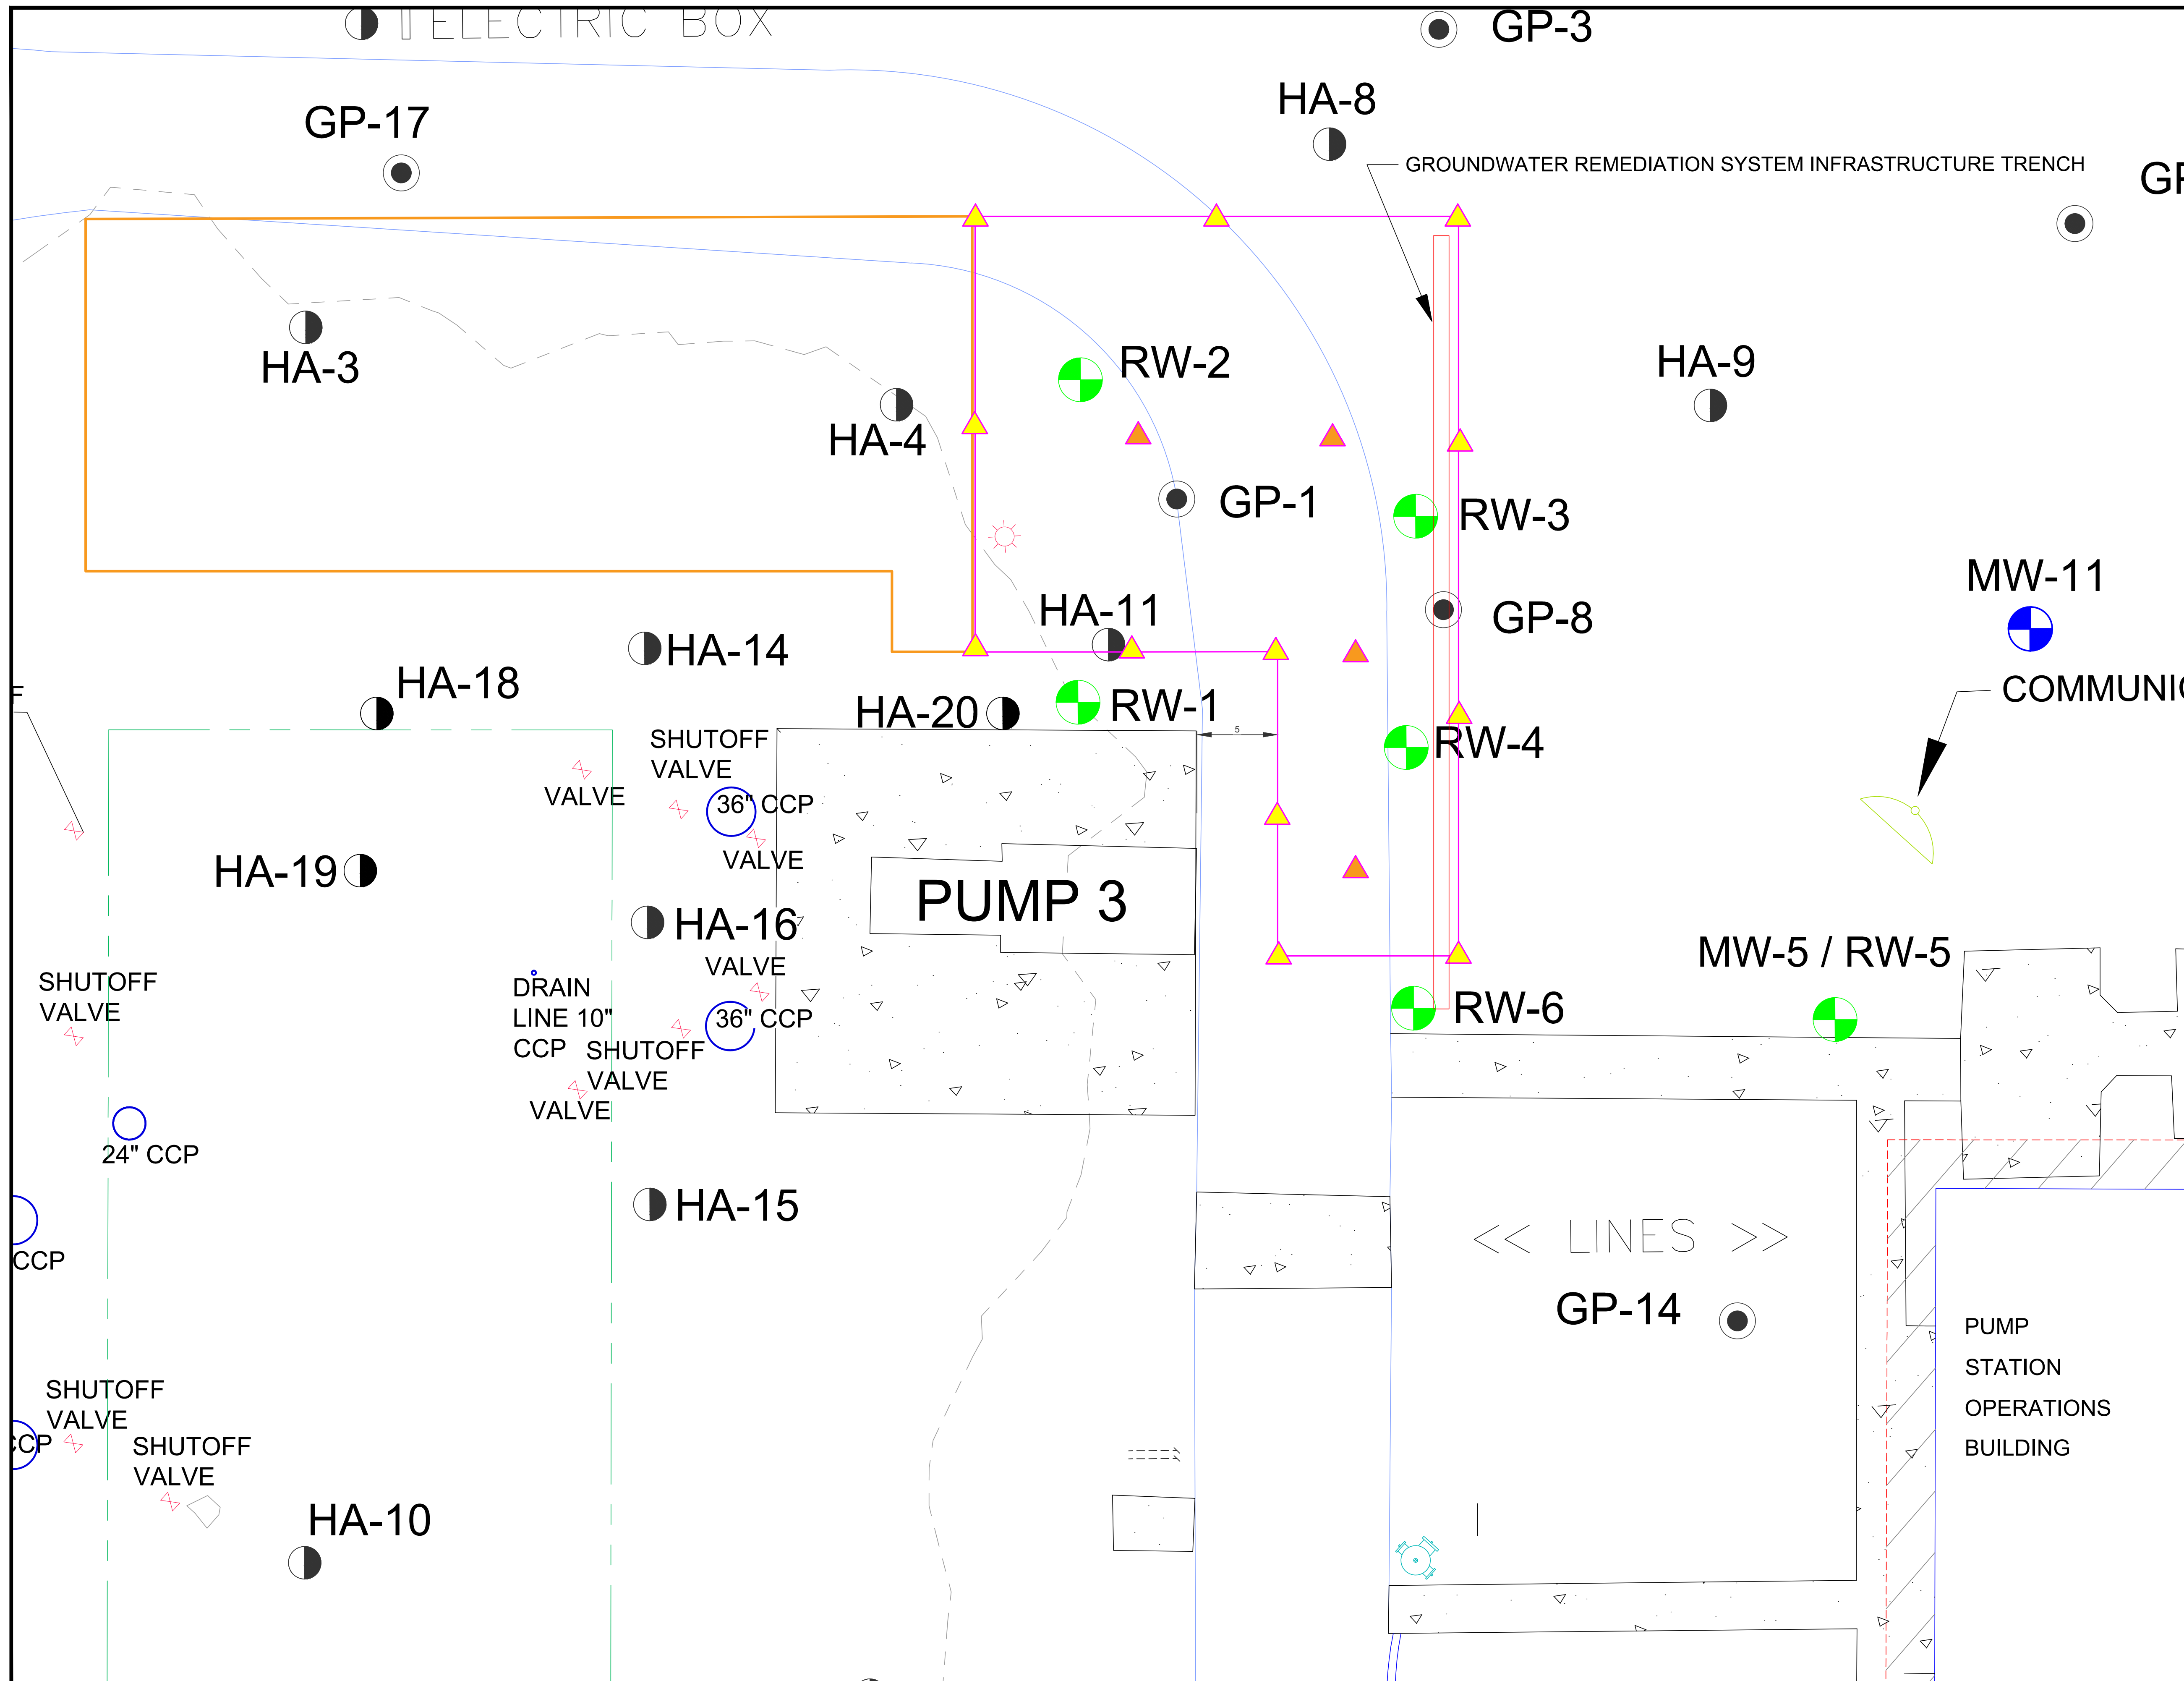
ELECTRIC BOX

GP-3

GP-17

HA-8

GROUNDWATER REMEDIATION SYSTEM INFRASTRUCTURE TRENCH

GP

HA-3

RW-2

HA-9

HA-4

GP-1

RW-3

MW-11

HA-11

GP-8

HA-14

COMMUNI

HA-18

HA-20

RW-1

RW-4

SHUTOFF VALVE

VALVE

36" CCP

VALVE

HA-19

PUMP 3

HA-16

MW-5 / RW-5

VALVE

SHUTOFF VALVE

DRAIN LINE 10" CCP

36" CCP

RW-6

SHUTOFF VALVE

VALVE

24" CCP

HA-15

CCP

<< LINES >>

GP-14

PUMP STATION OPERATIONS BUILDING

SHUTOFF VALVE

CCP

SHUTOFF VALVE

HA-10